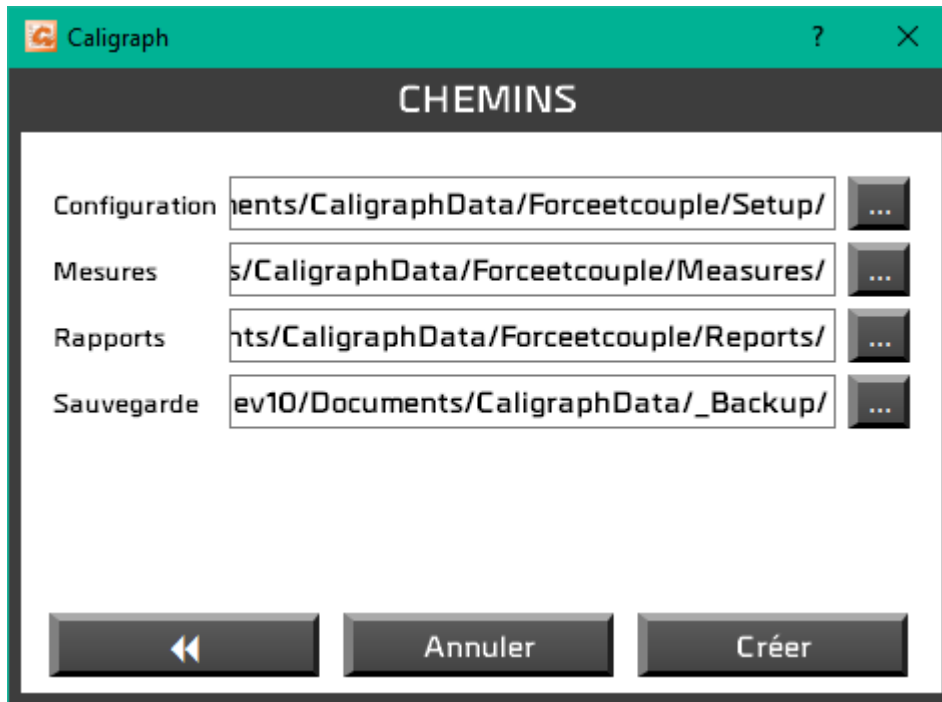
Caligraph ? ×

CHEMINS

Configuration ients/CaligraphData/Forceetcouple/Setup/ ...

Mesures s/CaligraphData/Forceetcouple/Measures/ ...

Rapports nts/CaligraphData/Forceetcouple/Reports/ ...

Sauvegarde ev10/Documents/CaligraphData/_Backup/ ...

Annuler Créer